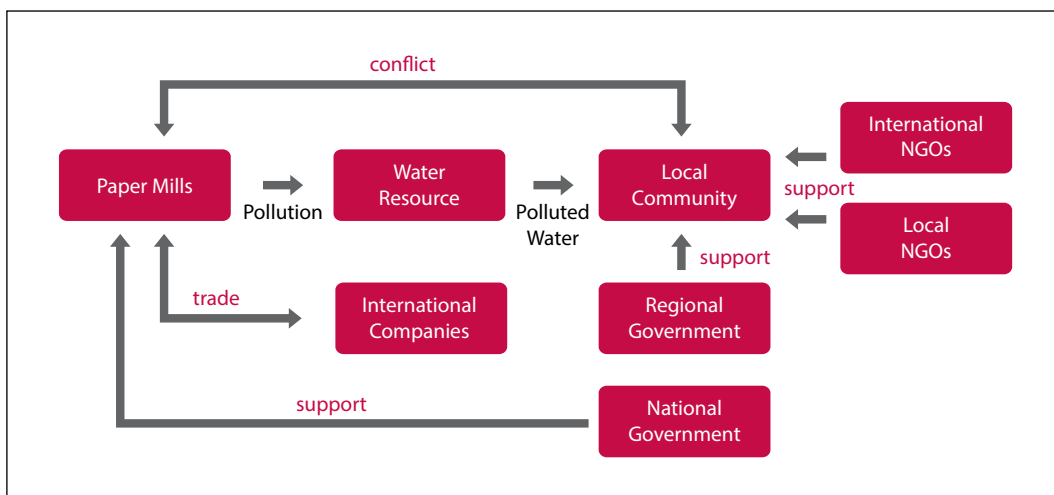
conflict

Paper Mills

Pollution

Water Resource

Polluted Water

Local Community

International NGOs

support

Local NGOs

support

trade

International Companies

Regional Government

support

National Government